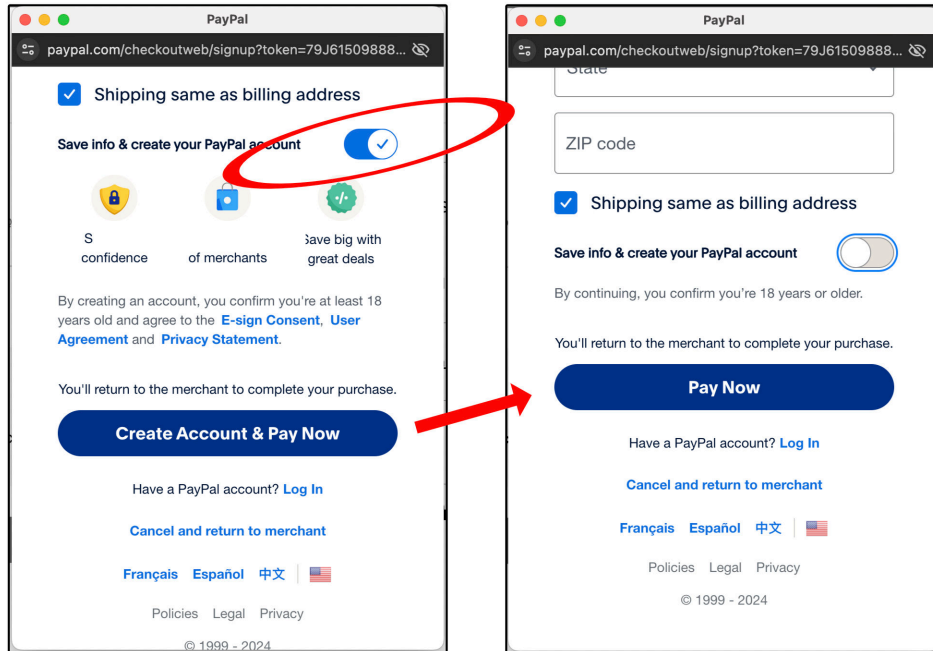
PayPal

paypal.com/checkoutweb/signup?token=79J61509888...

Shipping same as billing address

Save info & create your PayPal account

S confidence

of merchants

Save big with great deals

By creating an account, you confirm you're at least 18 years old and agree to the E-sign Consent, User Agreement and Privacy Statement.

You'll return to the merchant to complete your purchase.

Create Account & Pay Now

Have a PayPal account? Log In

Cancel and return to merchant

Français Español 中文

Policies Legal Privacy

© 1999 - 2024

PayPal

paypal.com/checkoutweb/signup?token=79J61509888...

State

ZIP code

Shipping same as billing address

Save info & create your PayPal account

By continuing, you confirm you're 18 years or older.

You'll return to the merchant to complete your purchase.

Pay Now

Have a PayPal account? Log In

Cancel and return to merchant

Français Español 中文

Policies Legal Privacy

© 1999 - 2024